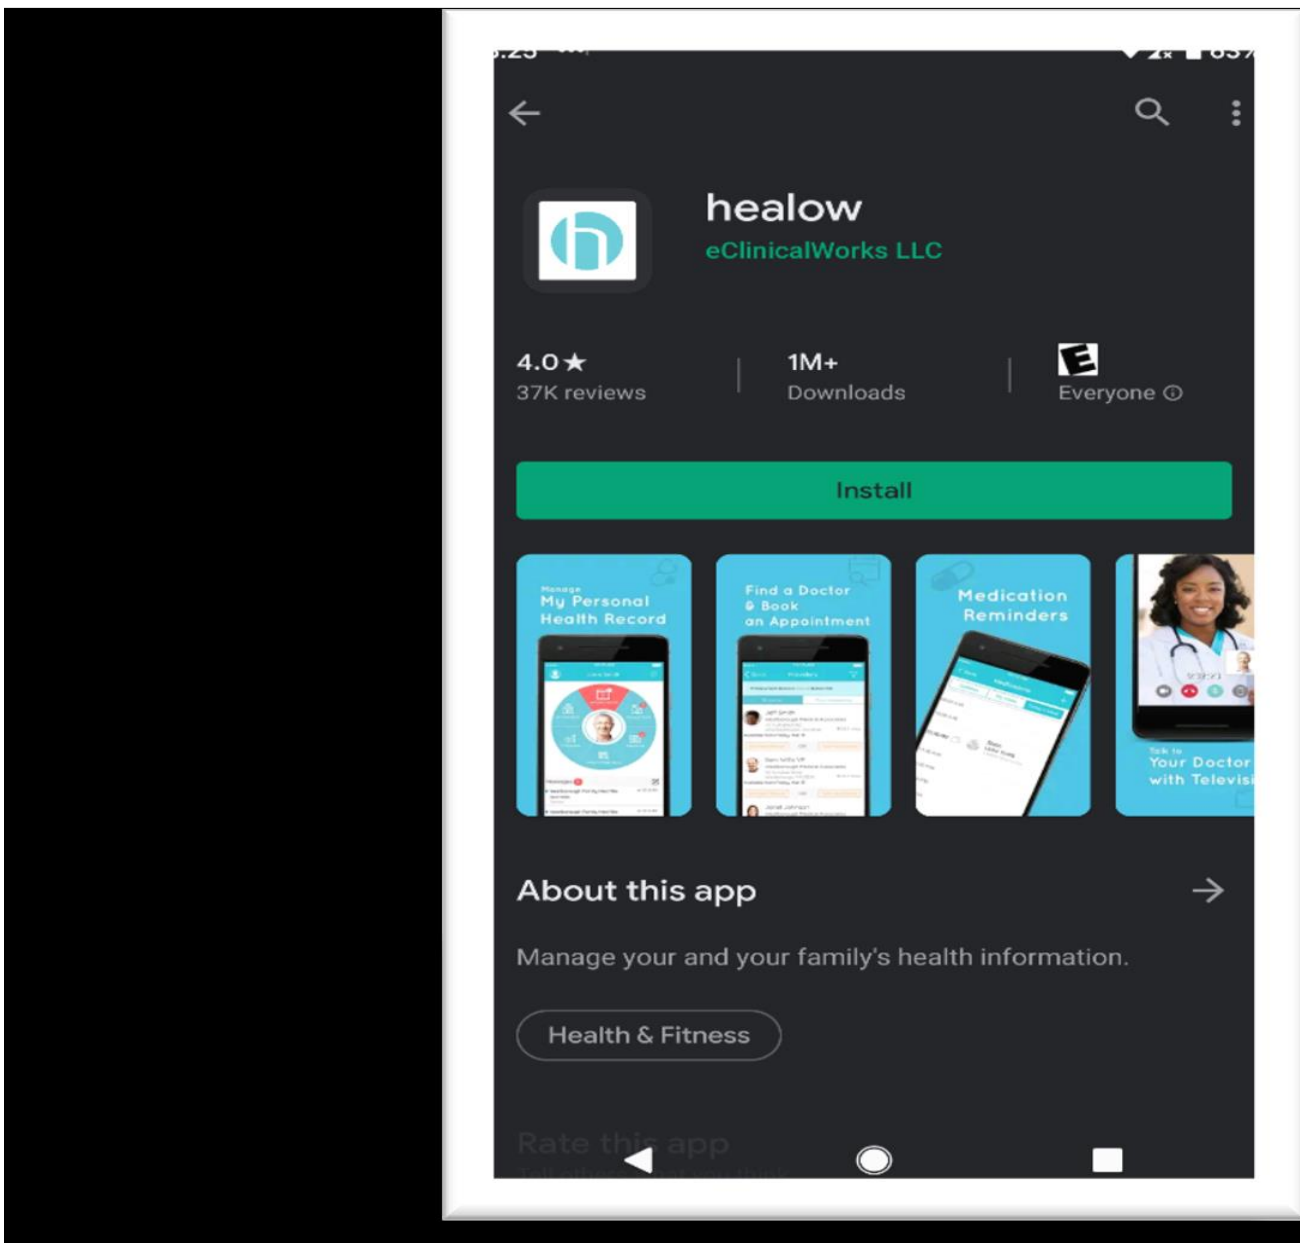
healow
eClinicalWorks LLC

4.0★
37K reviews

1M+
Downloads

E
Everyone ⓘ

Install

Manage
My Personal
Health Record

Find a Doctor
& Book
an Appointment

Medication
Reminders

Talk to
Your Doctor
with Televisi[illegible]

About this app

Manage your and your family's health information.

Health & Fitness

Rate this app
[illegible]